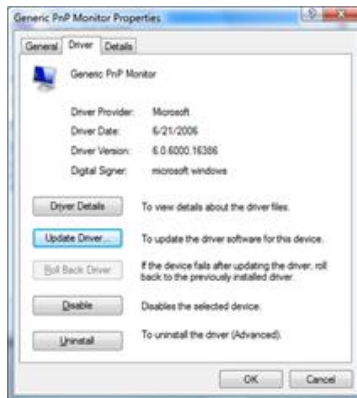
Generic PnP Monitor Properties

General | Driver | Details

Generic PnP Monitor

Driver Provider: Microsoft

Driver Date: 6/21/2006

Driver Version: 6.0.6000.16386

Digital Signer: microsoft windows

Driver Details — To view details about the driver files.

Update Driver... — To update the driver software for this device.

Roll Back Driver — If the device fails after updating the driver, roll back to the previously installed driver.

Disable — Disables the selected device.

Uninstall — To uninstall the driver (Advanced).

OK | Cancel